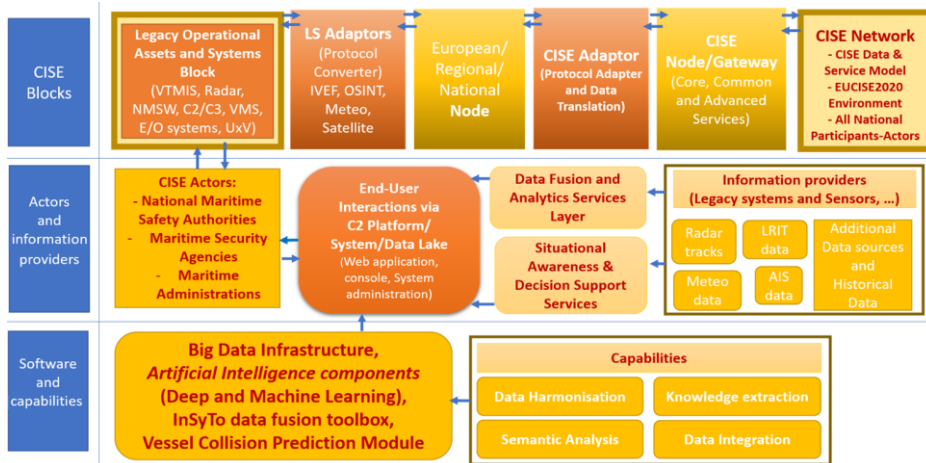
CISE Blocks

Legacy Operational Assets and Systems Block (VTMIS, Radar, NMSW, C2/C3, VMS, E/O systems, UxV)

LS Adaptors (Protocol Converter) IVEF, OSINT, Meteo, Satellite

European/ Regional/ National Node

CISE Adaptor (Protocol Adapter and Data Translation)

CISE Node/Gateway (Core, Common and Advanced Services)

CISE Network
- CISE Data & Service Model
- EUCISE2020 Environment
- All National Participants-Actors

Actors and information providers

CISE Actors:
- National Maritime Safety Authorities
- Maritime Security Agencies
- Maritime Administrations

End-User Interactions via C2 Platform/ System/Data Lake (Web application, console, System administration)

Data Fusion and Analytics Services Layer

Situational Awareness & Decision Support Services

Information providers (Legacy systems and Sensors, ...)

Radar tracks

LRIT data

Additional Data sources and Historical Data

Meteo data

AIS data

Software and capabilities

Big Data Infrastructure, Artificial Intelligence components (Deep and Machine Learning), InSyTo data fusion toolbox, Vessel Collision Prediction Module

Capabilities

Data Harmonisation

Knowledge extraction

Semantic Analysis

Data Integration